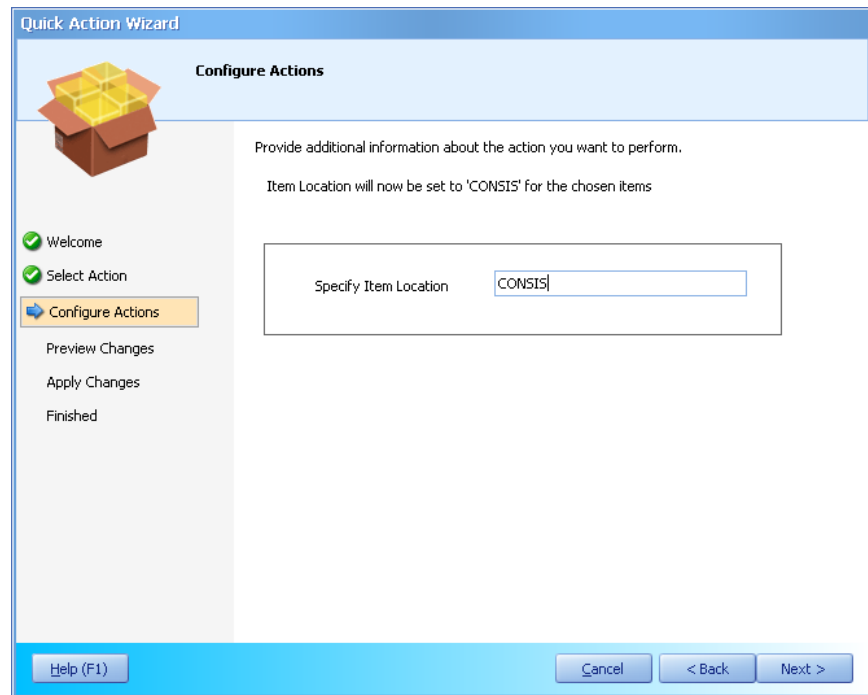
Quick Action Wizard

Configure Actions

Welcome
Select Action
Configure Actions
Preview Changes
Apply Changes
Finished

Provide additional information about the action you want to perform.

Item Location will now be set to 'CONSIS' for the chosen items

Specify Item Location
CONSIS

Help (F1)
Cancel
< Back
Next >